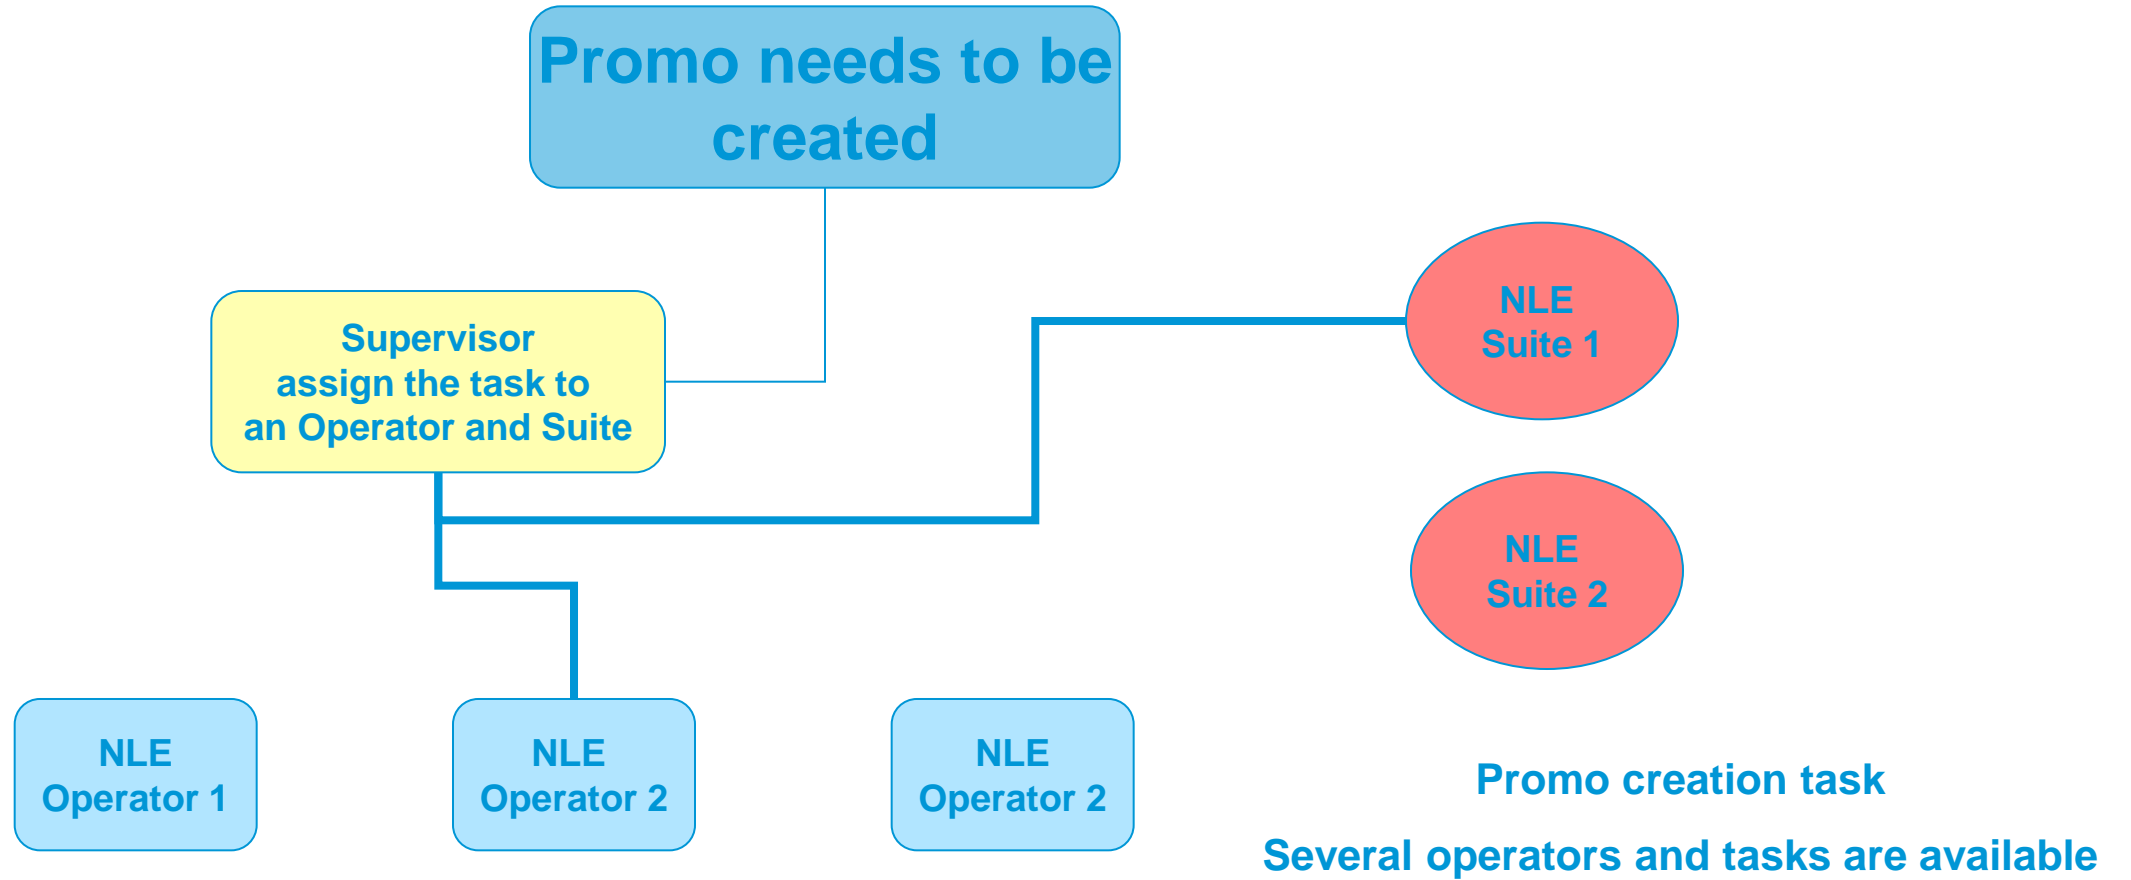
Promo needs to be created

Supervisor assign the task to an Operator and Suite

NLE Suite 1

NLE Suite 2

NLE Operator 1

NLE Operator 2

NLE Operator 2

Promo creation task

Several operators and tasks are available